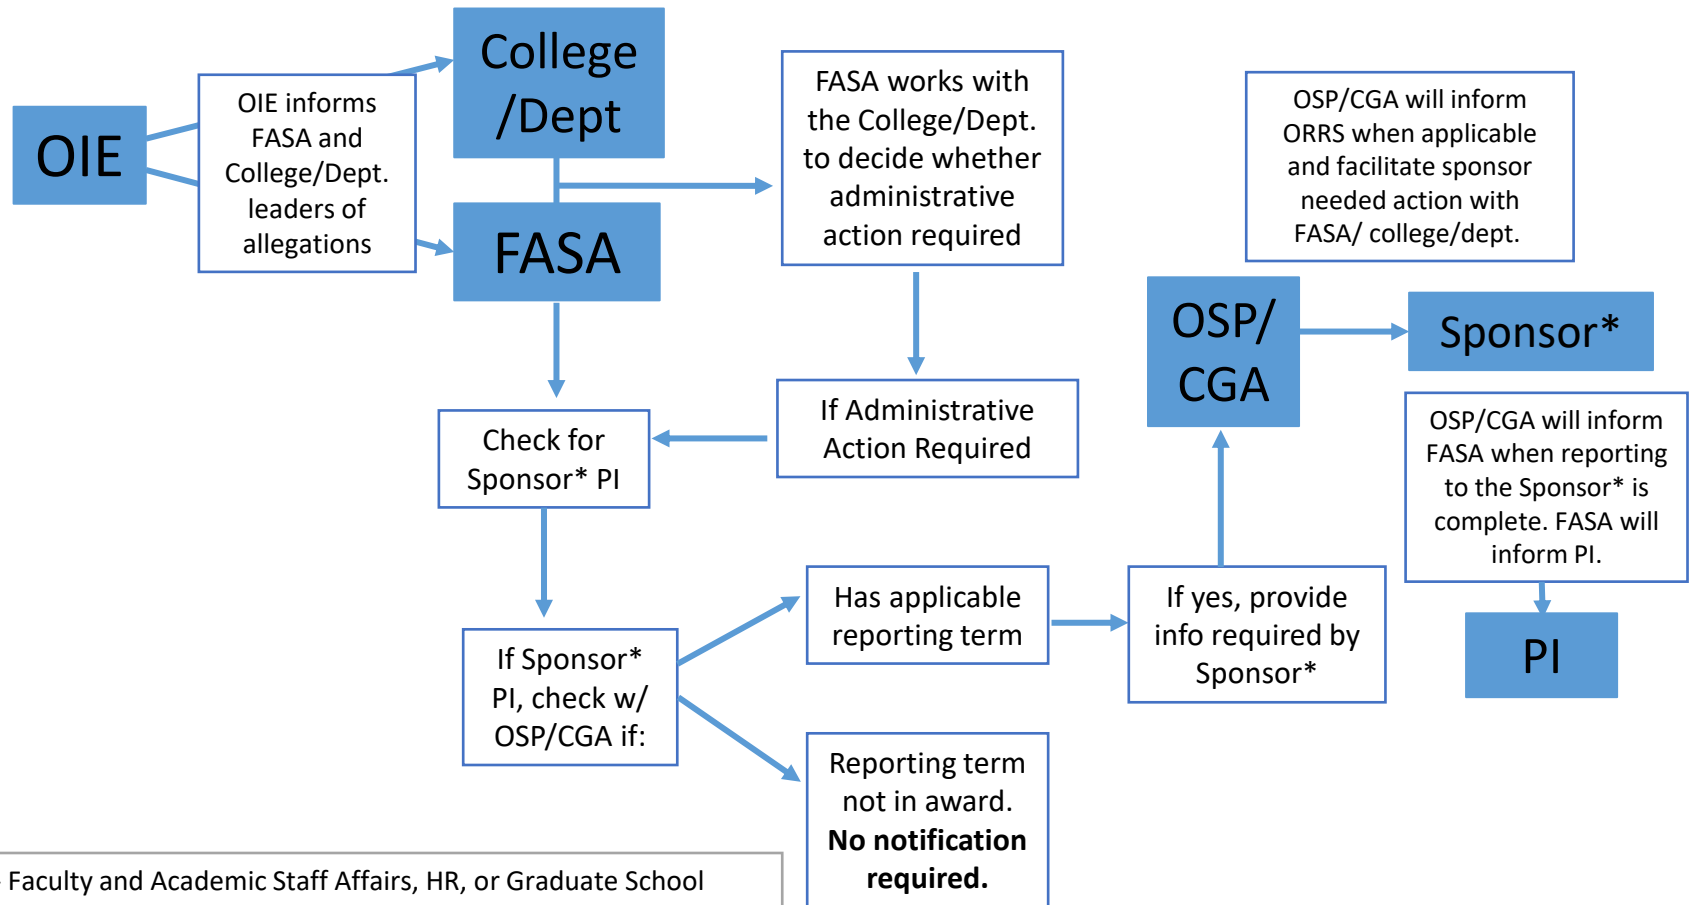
OIE

OIE informs FASA and College/Dept. leaders of allegations

College /Dept

FASA

FASA works with the College/Dept. to decide whether administrative action required

If Administrative Action Required

Check for Sponsor* PI

If Sponsor* PI, check w/ OSP/CGA if:

Has applicable reporting term

Reporting term not in award. **No notification required.**

If yes, provide info required by Sponsor*

OSP/CGA will inform ORRS when applicable and facilitate sponsor needed action with FASA/ college/dept.

OSP/ CGA

Sponsor*

OSP/CGA will inform FASA when reporting to the Sponsor* is complete. FASA will inform PI.

PI

Faculty and Academic Staff Affairs, HR, or Graduate School